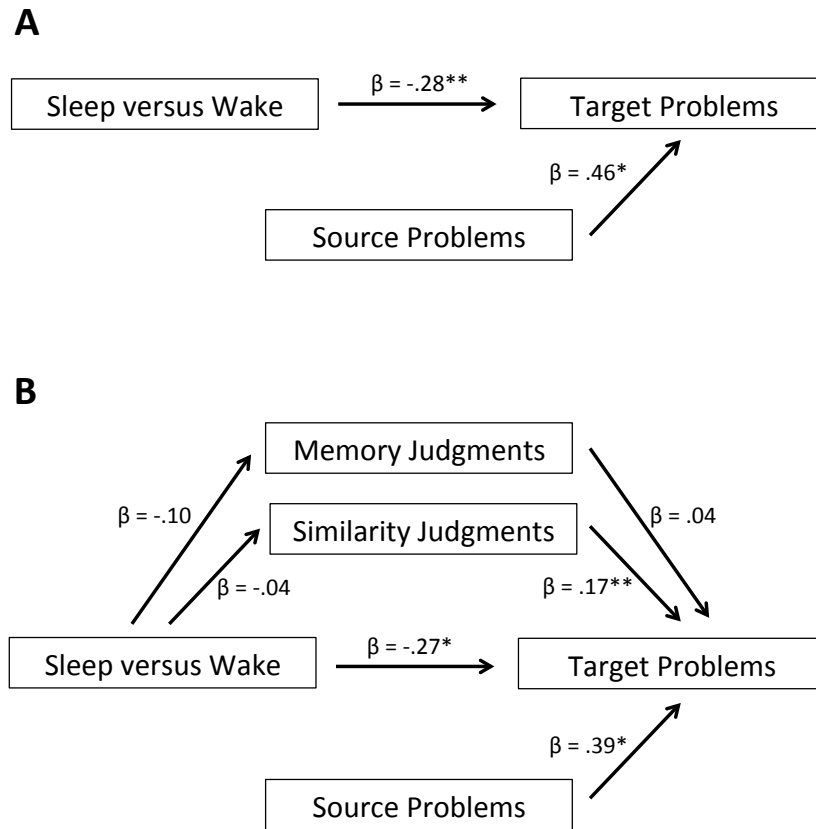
A

Sleep versus Wake

β = -.28**

Target Problems

β = .46*

Source Problems

B

Memory Judgments

Similarity Judgments

β = -.10

β = -.04

β = .04

β = .17**

Sleep versus Wake

β = -.27*

Target Problems

β = .39*

Source Problems